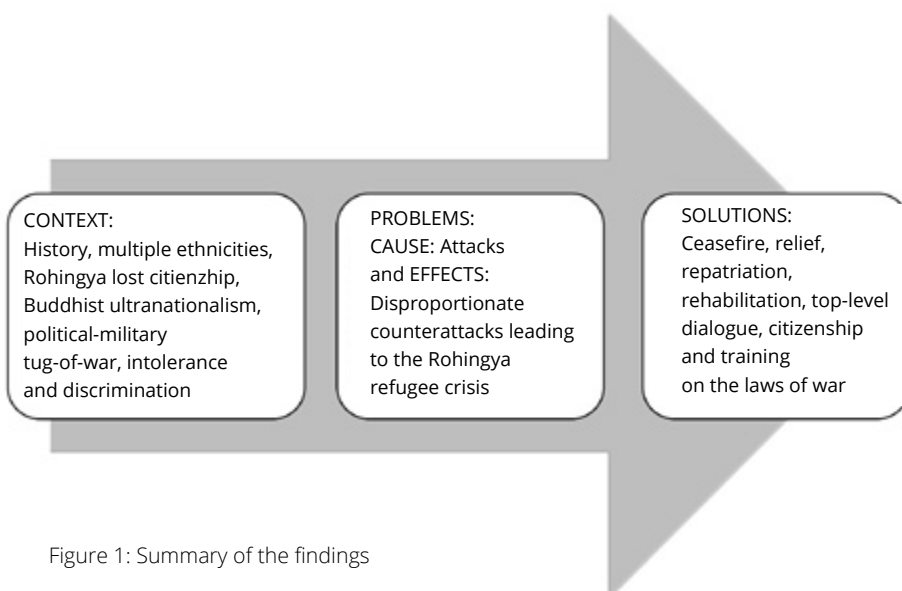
CONTEXT:
History, multiple ethnicities, Rohingya lost citienzhip, Buddhist ultranationalism, political-military tug-of-war, intolerance and discrimination

PROBLEMS:
CAUSE: Attacks and EFFECTS: Disproportionate counterattacks leading to the Rohingya refugee crisis

SOLUTIONS:
Ceasefire, relief, repatriation, rehabilitation, top-level dialogue, citizenship and training on the laws of war

Figure 1: Summary of the findings